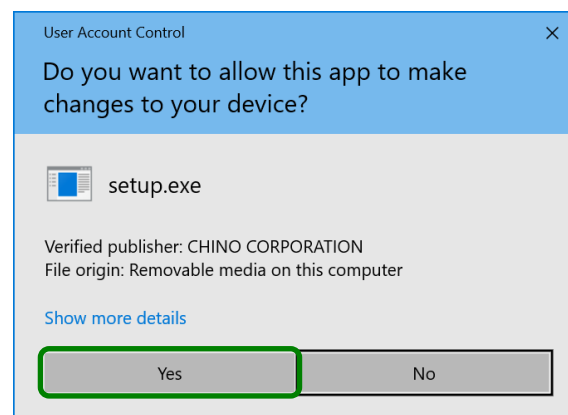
User Account Control

×

Do you want to allow this app to make changes to your device?

setup.exe

Verified publisher: CHINO CORPORATION
File origin: Removable media on this computer

Show more details

Yes

No